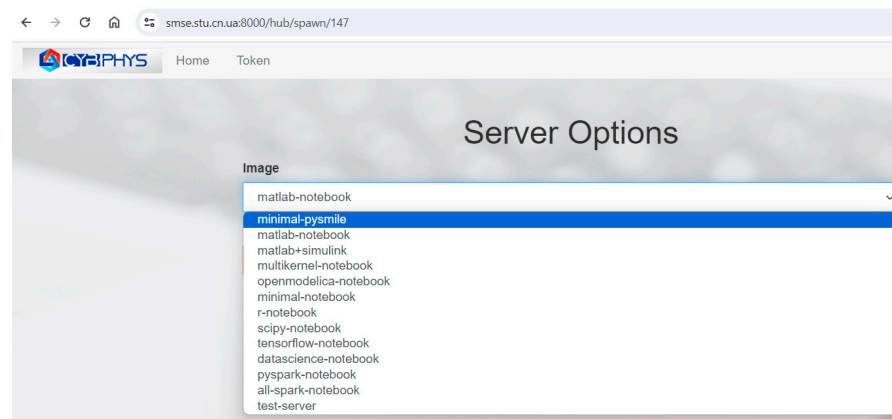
smse.stu.cn.ua:8000/hub/spawn/147

CYBPHYS Home Token

Server Options

Image

matlab-notebook

minimal-pysmile
matlab-notebook
matlab+simulink
multikernel-notebook
openmodelica-notebook
minimal-notebook
r-notebook
scipy-notebook
tensorflow-notebook
datascience-notebook
pyspark-notebook
all-spark-notebook
test-server